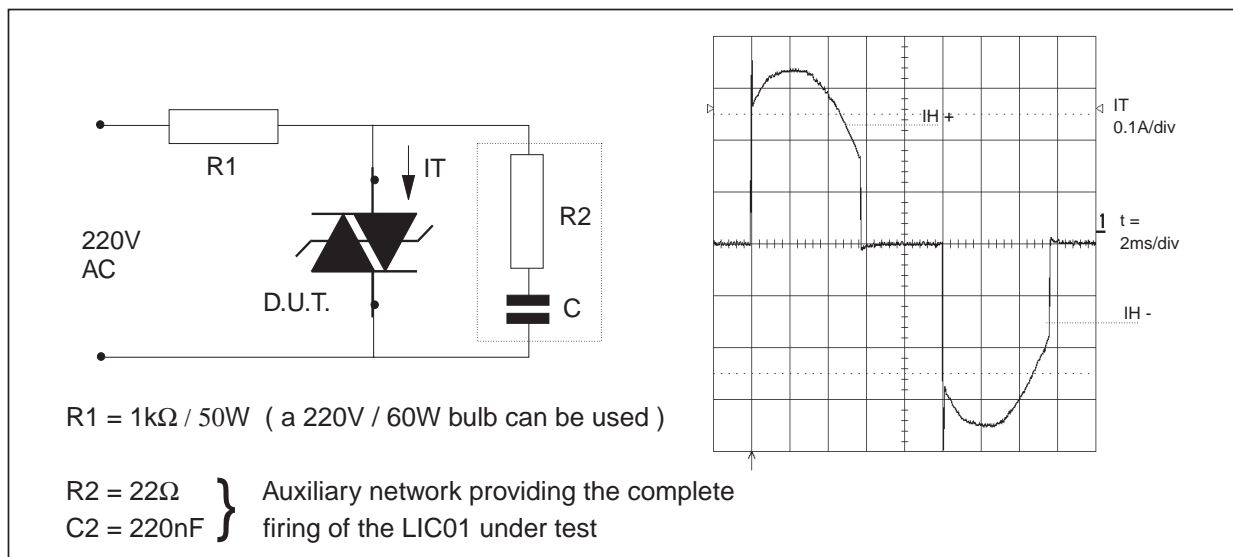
R1

IT

R2

220V
AC

D.U.T.

C

IH +

IT
0.1A/div

1 t =
2ms/div

IH -

R1 = 1kΩ / 50W ( a 220V / 60W bulb can be used )

R2 = 22Ω
C2 = 220nF

Auxiliary network providing the complete firing of the LIC01 under test